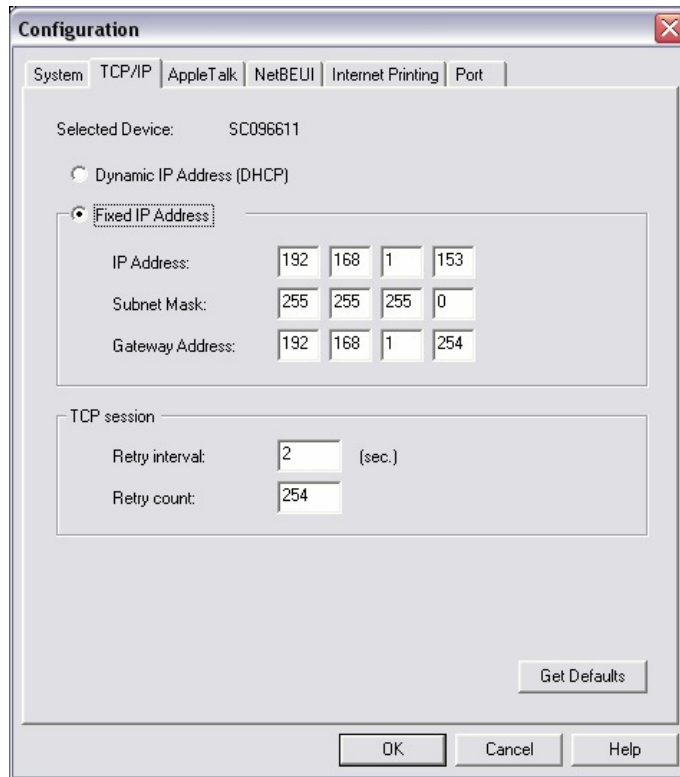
Configuration

System | TCP/IP | AppleTalk | NetBEUI | Internet Printing | Port

Selected Device: SC096611

Dynamic IP Address (DHCP)

Fixed IP Address

IP Address: 192 168 1 153

Subnet Mask: 255 255 255 0

Gateway Address: 192 168 1 254

TCP session

Retry interval: 2 (sec.)

Retry count: 254

Get Defaults

OK Cancel Help